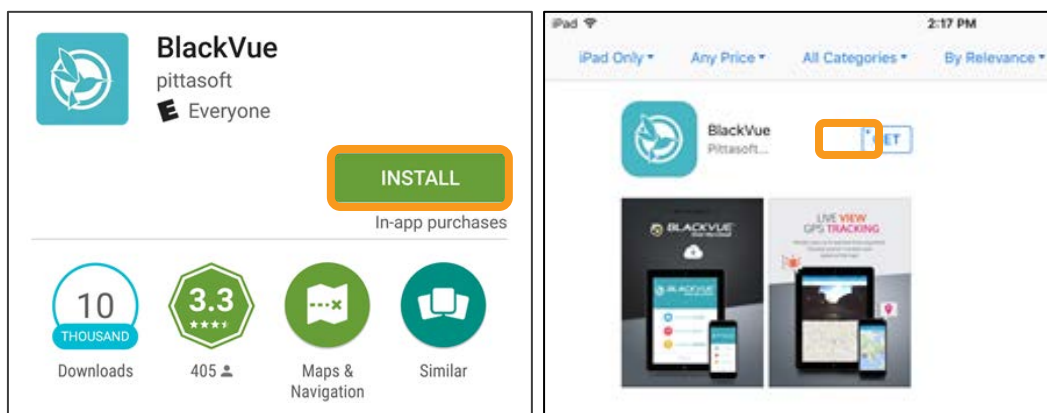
BlackVue
pittasoft
E Everyone

INSTALL

In-app purchases

10
THOUSAND
Downloads

3.3
★★★★
405

Maps & Navigation

Similar

iPad
2:17 PM

iPad Only ▾
Any Price ▾
All Categories ▾
By Relevance ▾

BlackVue
Pittasoft...

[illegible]ET

BLACKVUE

LIVE VIEW
GPS TRACKING